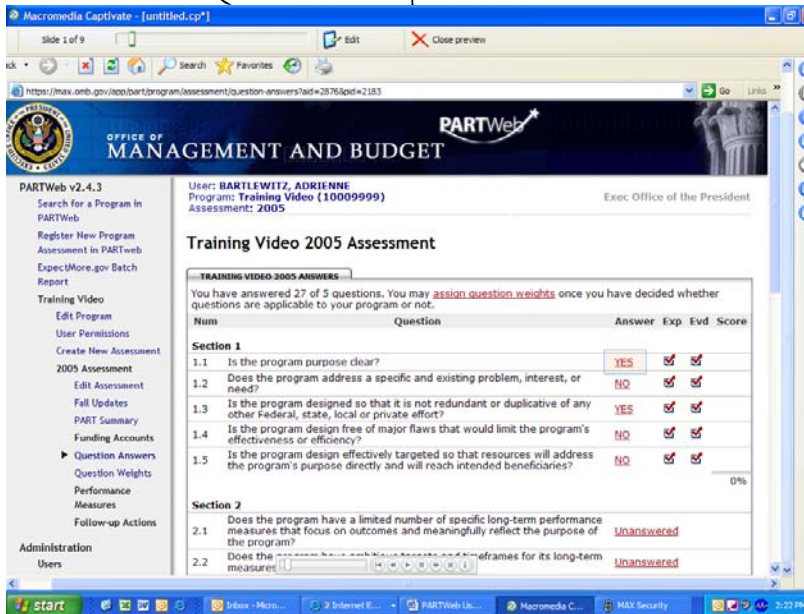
Macromedia Captivate - [untitled.cp*]

Slide 1 of 9

Edit

Close preview

Search Favorites

https://max.omb.gov/app/part/program/assessment/question-answers?aid=2876&pid=2183

Go Links

OFFICE OF MANAGEMENT AND BUDGET

PARTWeb

PARTWeb v2.4.3

Search for a Program in PARTWeb

Register New Program Assessment in PARTweb

ExpectMore.gov Batch Report

Training Video

Edit Program

User Permissions

Create New Assessment

2005 Assessment

Edit Assessment

Fall Updates

PART Summary

Funding Accounts

Question Answers

Question Weights

Performance Measures

Follow-up Actions

Administration

Users

User: BARTLEWITZ, ADRIENNE
Program: Training Video (10009999)
Assessment: 2005

Exec Office of the President

Training Video 2005 Assessment

TRAINING VIDEO 2005 ANSWERS

You have answered 27 of 5 questions. You may assign question weights once you have decided whether questions are applicable to your program or not.

| Num | Question | Answer | Exp | Evd | Score |
|---|---|---|---|---|---|
| Section 1 | | | | | |
| 1.1 | Is the program purpose clear? | YES | ✔ | ✔ | |
| 1.2 | Does the program address a specific and existing problem, interest, or need? | NO | ✔ | ✔ | |
| 1.3 | Is the program designed so that it is not redundant or duplicative of any other Federal, state, local or private effort? | YES | ✔ | ✔ | |
| 1.4 | Is the program design free of major flaws that would limit the program's effectiveness or efficiency? | NO | ✔ | ✔ | |
| 1.5 | Is the program design effectively targeted so that resources will address the program's purpose directly and will reach intended beneficiaries? | NO | ✔ | ✔ | |
| | | | | | 0% |
| Section 2 | | | | | |
| 2.1 | Does the program have a limited number of specific long-term performance measures that focus on outcomes and meaningfully reflect the purpose of the program? | Unanswered | | | |
| 2.2 | Does the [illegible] imeframes for its long-term measures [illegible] | Unanswered | | | |

start

Inbox - Micro...

2 Internet E...

PARTWeb Us...

Macromedia C...

MAX Security

2:22 P